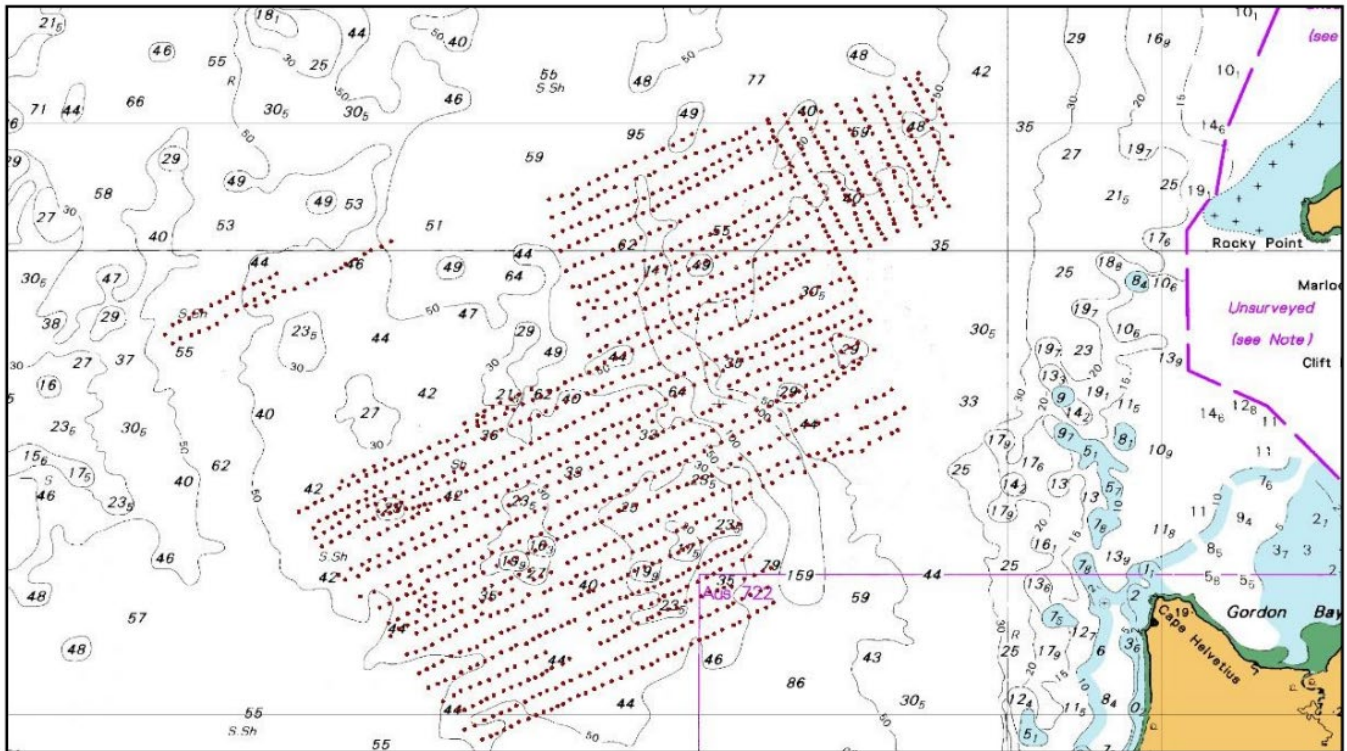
(see
Rocky Point
Marlo
Unsurveyed
(see Note)
Clift
Gordon Bay
Cape Helvetius
Aus 722
S Sh
S.Sh
S.Sh
S.Sh
R
R
42
35
29
$16_9$
$10_1$
$10_1$
$14_6$
27
$19_7$
$21_5$
$25$
$19_1$
$17_6$
35
25
$18_8$
$8_4$
$10_6$
$19_7$
$10_6$
$30_5$
$19_7$
23
$13_9$
$13_7$
$19_1$
9
$14_2$
$11_5$
$14_6$
$12_8$
11
33
$17_9$
$9_7$
$8_1$
$10_9$
11
$5_1$
$17_6$
$5_7$
25
$14_3$
13
$7_6$
13
11
$9_4$
$17_9$
$1_6$
$11_8$
$2_1$
$16_1$
$8_6$
$3_7$
3
$13_9$
25
$13_6$
$7_8$
$5_8$
$5_5$
2
$7_5$
2
$12_7$
$3_6$
6
$17_9$
25
$12_4$
$11_5$
$8_4$
$5_1$
0
19
$21_5$
$18_1$
44
40
46
55
25
55
71
44
66
$30_5$
$30_5$
46
48
77
48
49
95
59
29
49
58
27
49
53
53
51
40
44
46
49
44
64
47
$30_5$
38
29
55
$23_5$
47
44
29
27
37
49
16
42
$23_6$
$30_5$
27
40
$15_6$
$17_5$
46
40
62
42
$23_5$
46
42
48
57
48
55
55
44
44
86
43
$30_5$
59
46
79
159
44
40
59
48
40
62
55
41
49
$30_5$
44
24
30
64
$21_5$
53
40
29
44
36
33
38
$23_5$
42
23
$23_5$
25
$23_5$
$16_3$
$18_9$
27
40
$19_9$
35
$17_5$
35
$23_5$
44
44
30
50
50
50
50
30
30
50
50
30
30
50
50
100
30
30
30
20
15
20
30
20
30
20
15
15
10
20
5
10
5